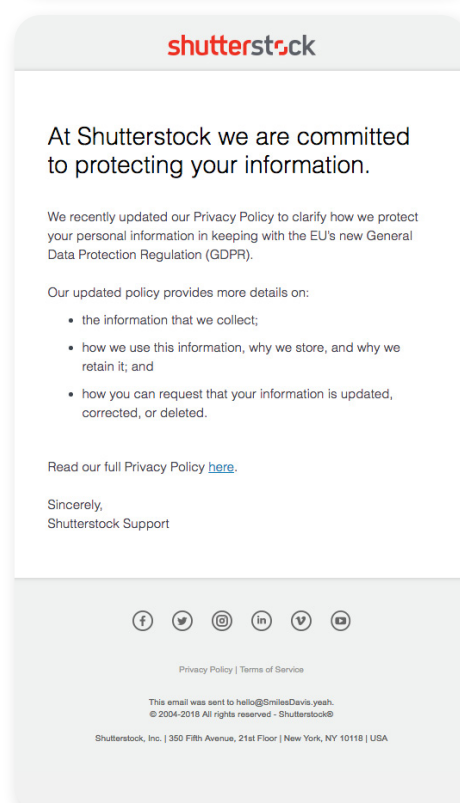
shutterstock

At Shutterstock we are committed to protecting your information.

We recently updated our Privacy Policy to clarify how we protect your personal information in keeping with the EU's new General Data Protection Regulation (GDPR).

Our updated policy provides more details on:

- the information that we collect;
- how we use this information, why we store, and why we retain it; and
- how you can request that your information is updated, corrected, or deleted.

Read our full Privacy Policy here.

Sincerely,
Shutterstock Support

Privacy Policy | Terms of Service

This email was sent to hello@SmilesDavis.yeah.
© 2004-2018 All rights reserved - Shutterstock®

Shutterstock, Inc. | 350 Fifth Avenue, 21st Floor | New York, NY 10118 | USA